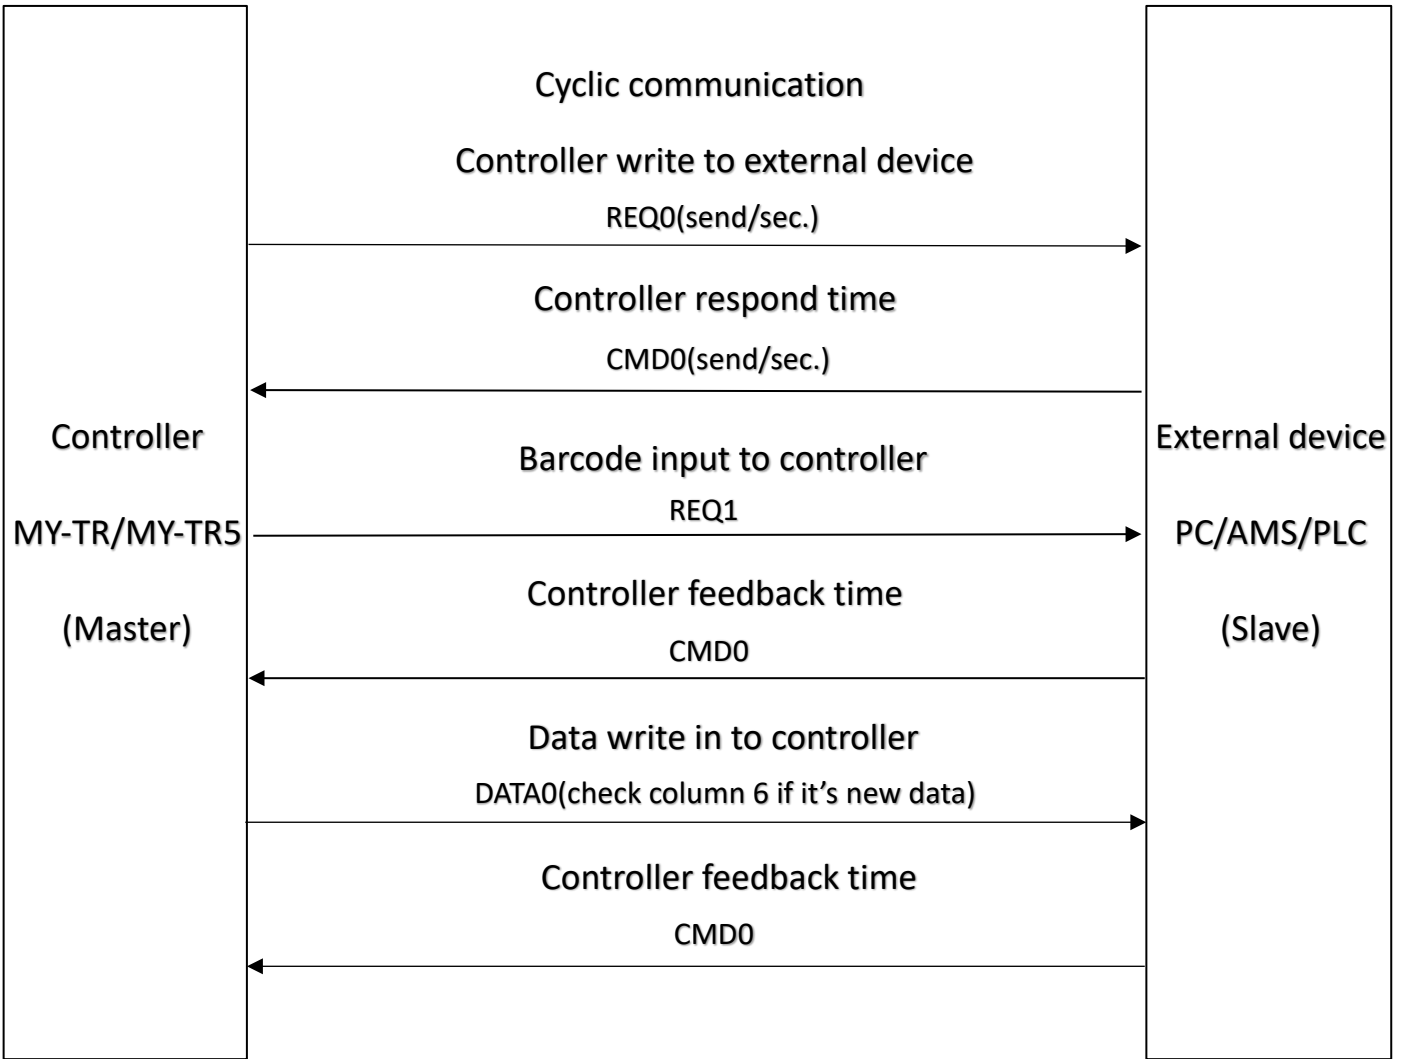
Controller

MY-TR/MY-TR5

(Master)

Cyclic communication

Controller write to external device

REQ0(send/sec.)

Controller respond time

CMD0(send/sec.)

Barcode input to controller

REQ1

Controller feedback time

CMD0

Data write in to controller

DATA0(check column 6 if it's new data)

Controller feedback time

CMD0

External device

PC/AMS/PLC

(Slave)